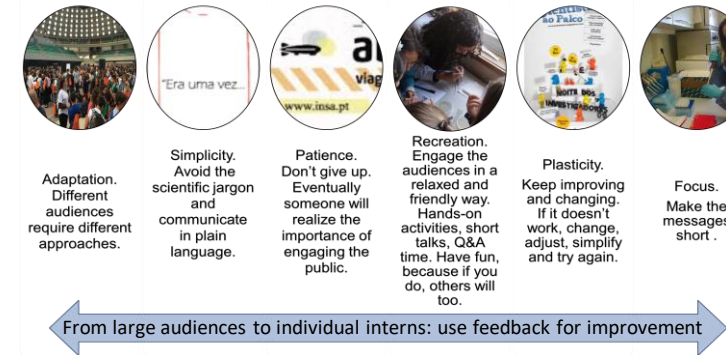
"Era uma vez...

www.insa.pt

ar
viag

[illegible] no Palco

NOITE DOS INVESTIGADORES

Adaptation. Different audiences require different approaches.

Simplicity. Avoid the scientific jargon and communicate in plain language.

Patience. Don't give up. Eventually someone will realize the importance of engaging the public.

Recreation. Engage the audiences in a relaxed and friendly way. Hands-on activities, short talks, Q&A time. Have fun, because if you do, others will too.

Plasticity. Keep improving and changing. If it doesn't work, change, adjust, simplify and try again.

Focus. Make the messages short .

From large audiences to individual interns: use feedback for improvement